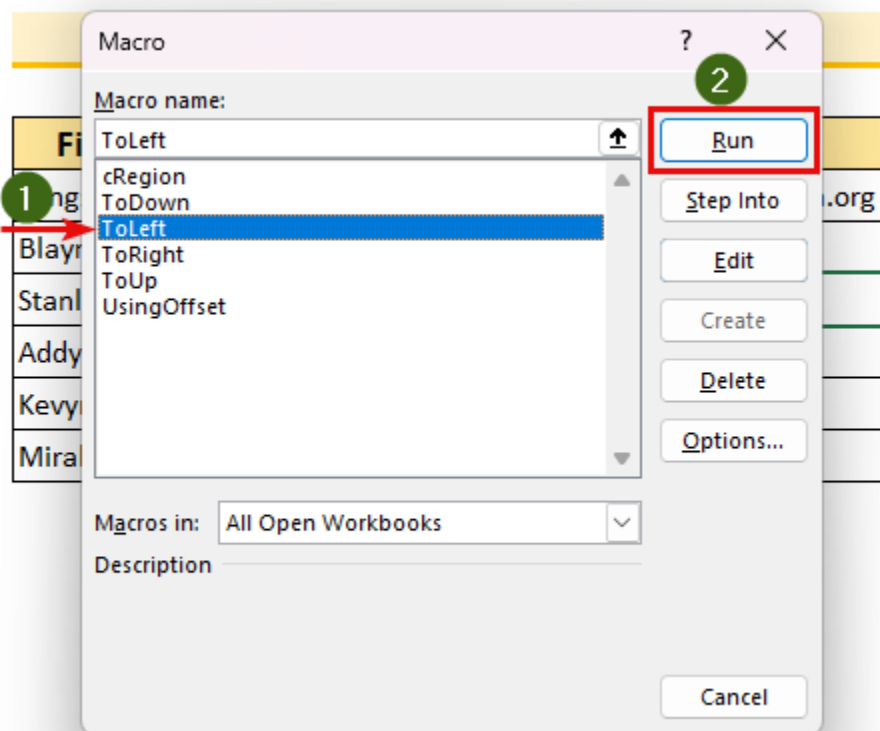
Macro
?
X
Macro name:
ToLeft
2
Run
cRegion
ToDown
ToLeft
ToRight
ToUp
UsingOffset
Step Into
Edit
Create
Delete
Options...
1
Fi
ng
.org
Blayr
Stanl
Addy
Kevy
Miral
Macros in: All Open Workbooks
Description
Cancel